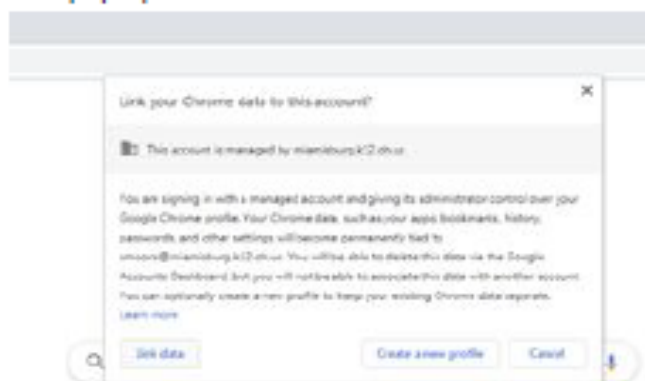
Link your Chrome data to this account?

×

This account is managed by miamisburg.k12.oh.us

You are signing in with a managed account and giving its administrator control over your Google Chrome profile. Your Chrome data, such as your apps, bookmarks, history, passwords, and other settings will become permanently tied to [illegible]@miamisburg.k12.oh.us. You will be able to delete this data via the Google Accounts Dashboard, but you will not be able to associate this data with another account. You can optionally create a new profile to keep your existing Chrome data separate. Learn more

Link data

Create a new profile

Cancel